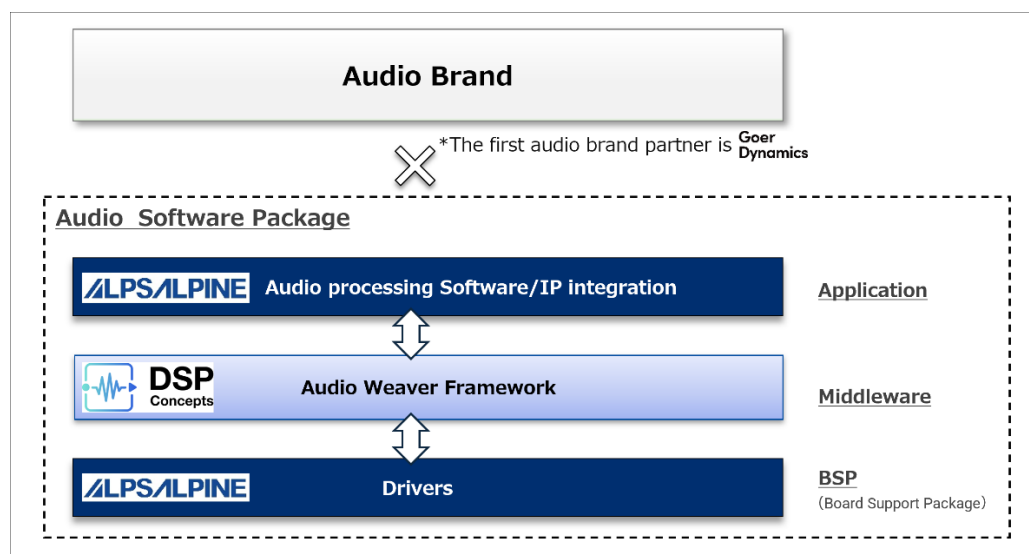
Audio Brand

*The first audio brand partner is Goer Dynamics

Audio Software Package

ALPSALPINE Audio processing Software/IP integration

Application

DSP Concepts

Audio Weaver Framework

Middleware

ALPSALPINE Drivers

BSP
(Board Support Package)